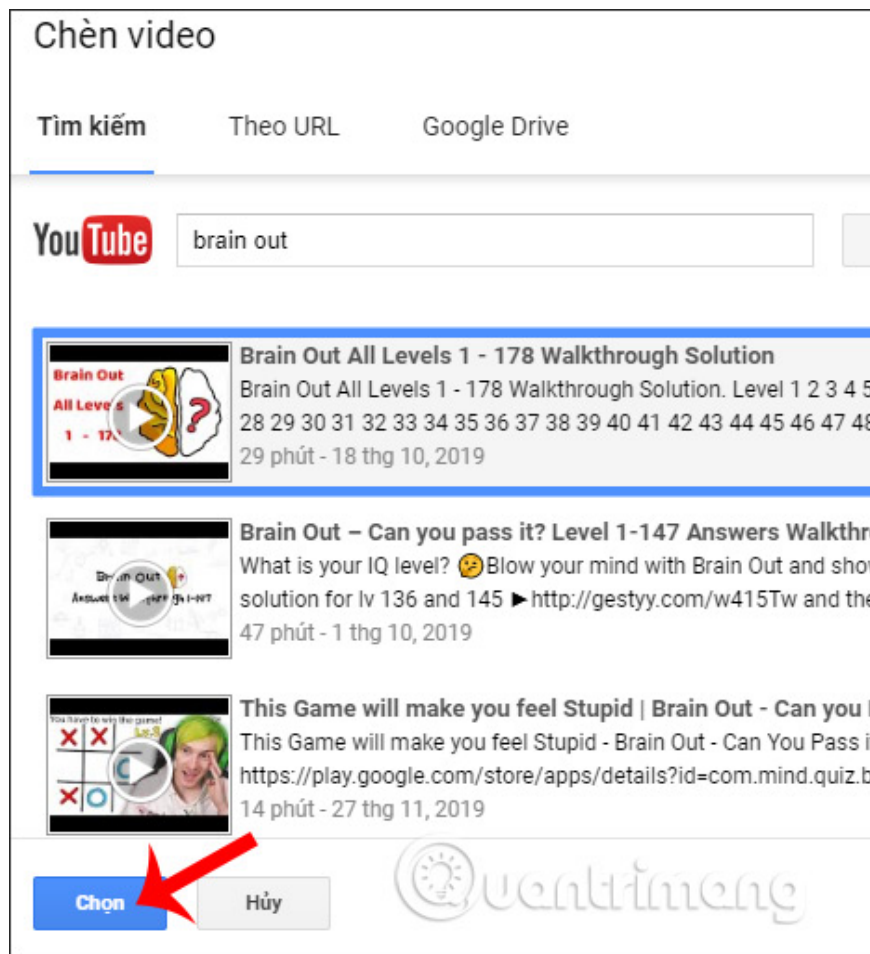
Chèn video

Tìm kiếm Theo URL Google Drive

YouTube brain out

Brain Out
All Levels
1 - 17

Brain Out All Levels 1 - 178 Walkthrough Solution
Brain Out All Levels 1 - 178 Walkthrough Solution. Level 1 2 3 4 5
28 29 30 31 32 33 34 35 36 37 38 39 40 41 42 43 44 45 46 47 48
29 phút - 18 thg 10, 2019

Brain Out

Brain Out – Can you pass it? Level 1-147 Answers Walkthr
What is your IQ level? 🤔Blow your mind with Brain Out and show
solution for lv 136 and 145 ►http://gestyy.com/w415Tw and the
47 phút - 1 thg 10, 2019

You have to win the game!

This Game will make you feel Stupid | Brain Out - Can you
This Game will make you feel Stupid - Brain Out - Can You Pass i
https://play.google.com/store/apps/details?id=com.mind.quiz.b
14 phút - 27 thg 11, 2019

Chọn Hủy

Quantrimang